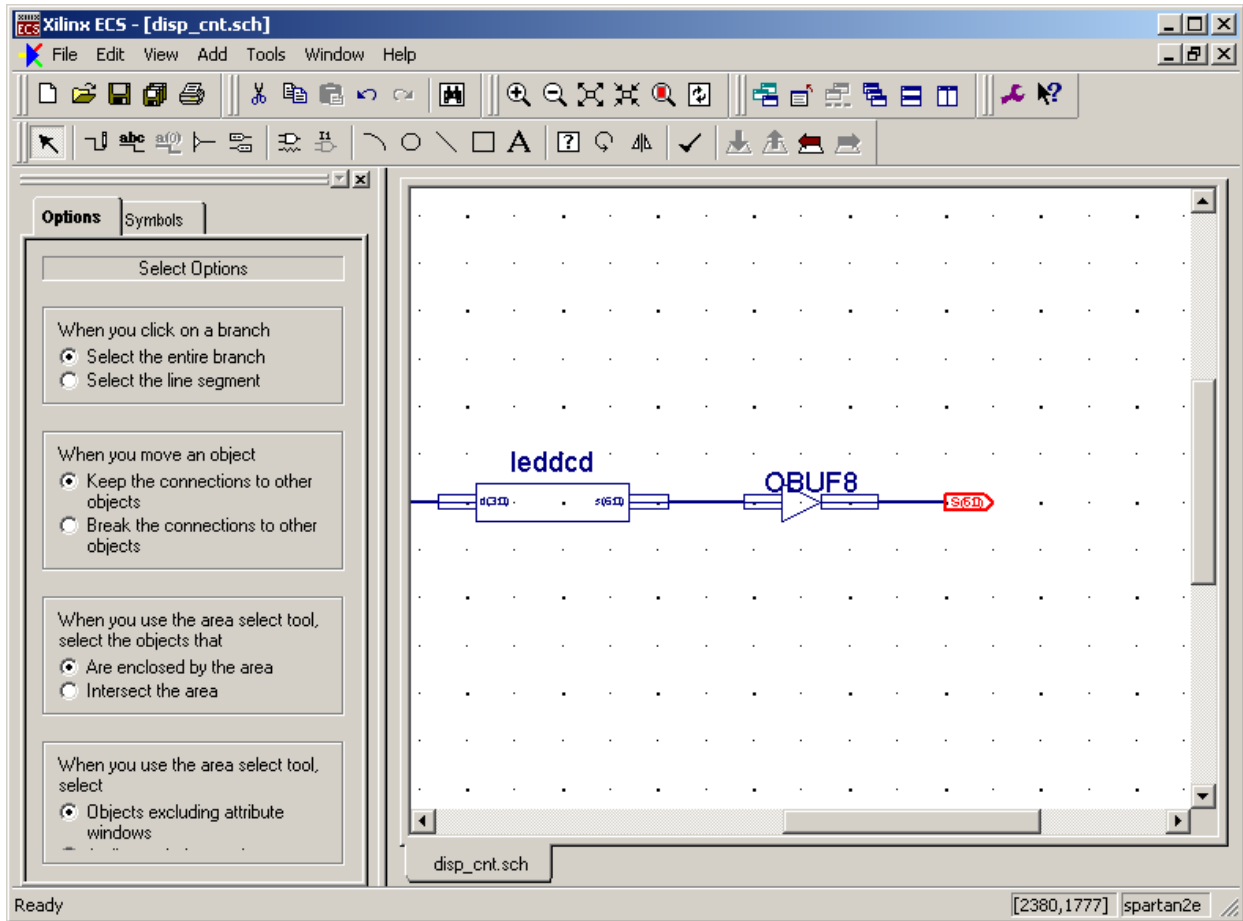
Xilinx ECS - [disp_cnt.sch]

File Edit View Add Tools Window Help

abc

Options Symbols

Select Options

When you click on a branch
Select the entire branch
Select the line segment

When you move an object
Keep the connections to other objects
Break the connections to other objects

When you use the area select tool, select the objects that
Are enclosed by the area
Intersect the area

When you use the area select tool, select
Objects excluding attribute windows
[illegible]

leddcd
d(3:0)
s(6:0)
OBUF8
S(6:0)

disp_cnt.sch

Ready [2380,1777] spartan2e